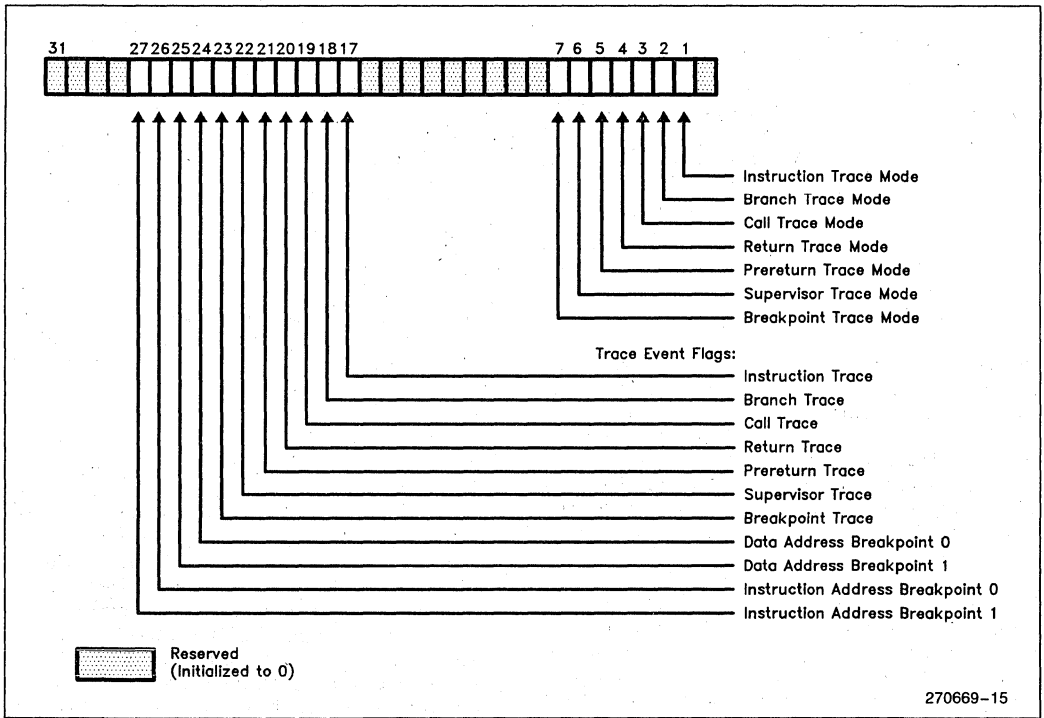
31 27 26 25 24 23 22 21 20 19 18 17 7 6 5 4 3 2 1

Instruction Trace Mode
Branch Trace Mode
Call Trace Mode
Return Trace Mode
Prereturn Trace Mode
Supervisor Trace Mode
Breakpoint Trace Mode

Trace Event Flags:
Instruction Trace
Branch Trace
Call Trace
Return Trace
Prereturn Trace
Supervisor Trace
Breakpoint Trace
Data Address Breakpoint 0
Data Address Breakpoint 1
Instruction Address Breakpoint 0
Instruction Address Breakpoint 1

Reserved
(Initialized to 0)

270669–15